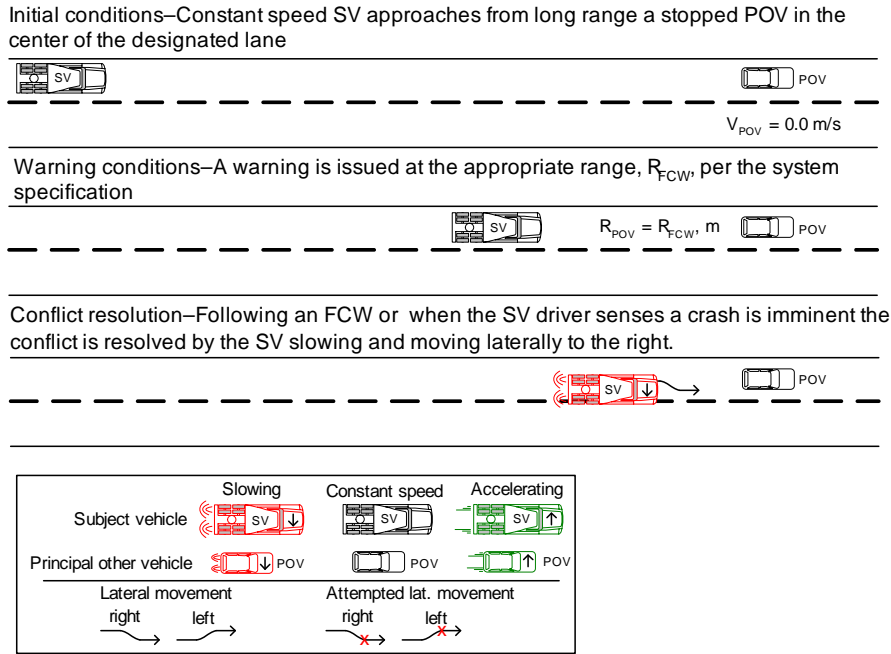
Initial conditions–Constant speed SV approaches from long range a stopped POV in the center of the designated lane

SV

POV

$V_{POV}$ = 0.0 m/s

Warning conditions–A warning is issued at the appropriate range, $R_{FCW}$, per the system specification

SV

$R_{POV}$ = $R_{FCW}$, m

POV

Conflict resolution–Following an FCW or when the SV driver senses a crash is imminent the conflict is resolved by the SV slowing and moving laterally to the right.

SV

POV

| | Slowing | Constant speed | Accelerating |
|---|---|---|---|
| Subject vehicle | SV | SV | SV |
| Principal other vehicle | POV | POV | POV |

Lateral movement
right left

Attempted lat. movement
right left